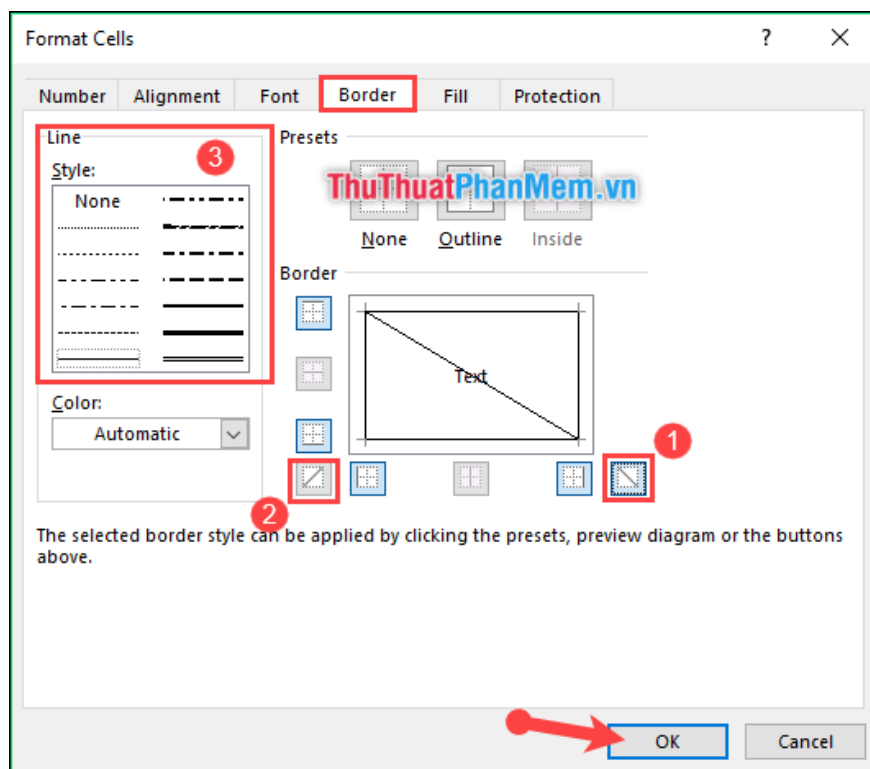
Format Cells

?

Number
Alignment
Font
Border
Fill
Protection

Line

Style:

None

3

Color:

Automatic

Presets

ThuThuatPhanMem.vn

None
Outline
Inside

Border

Text

1

2

The selected border style can be applied by clicking the presets, preview diagram or the buttons above.

OK
Cancel